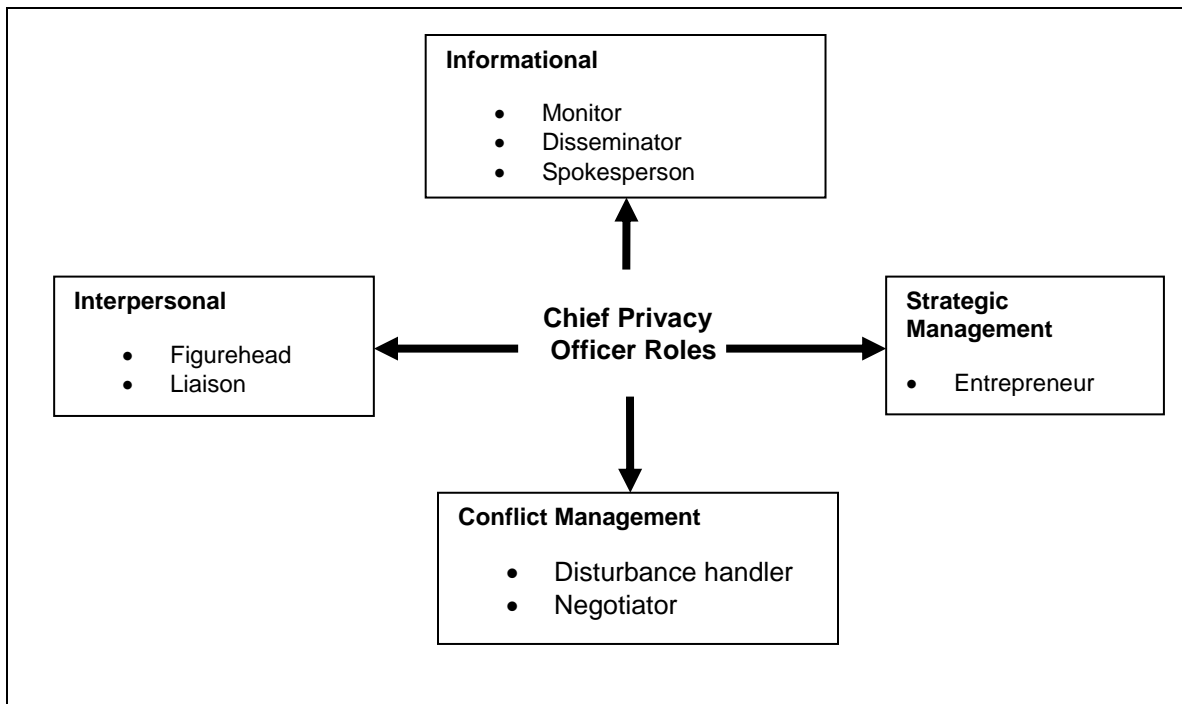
Informational

- Monitor
- Disseminator
- Spokesperson

Interpersonal

- Figurehead
- Liaison

Chief Privacy Officer Roles

Strategic Management

- Entrepreneur

Conflict Management

- Disturbance handler
- Negotiator